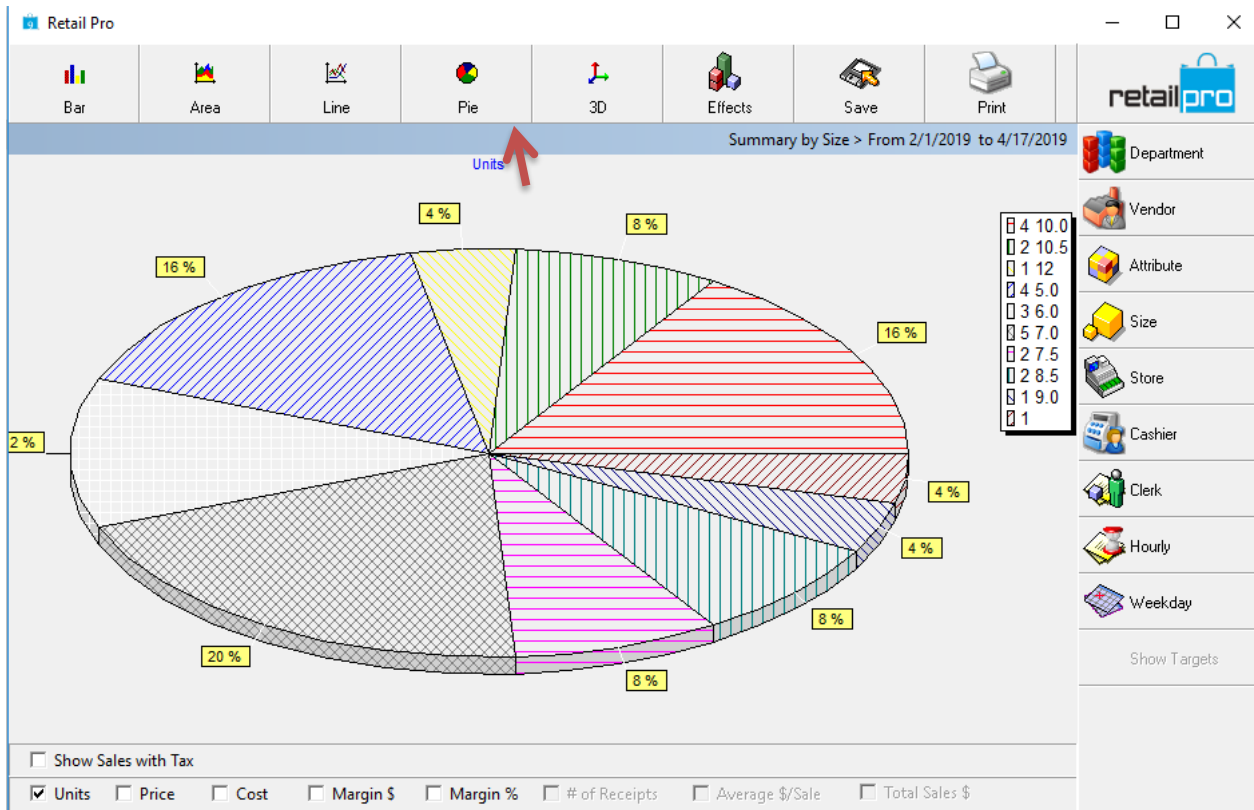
Retail Pro

Bar
Area
Line
Pie
3D
Effects
Save
Print

retailpro

Summary by Size > From 2/1/2019 to 4/17/2019

Units

4 %
8 %
16 %
16 %
2 %
4 %
4 %
8 %
20 %
8 %

4 10.0
2 10.5
1 12
4 5.0
3 6.0
5 7.0
2 7.5
2 8.5
1 9.0
1

Department
Vendor
Attribute
Size
Store
Cashier
Clerk
Hourly
Weekday
Show Targets

Show Sales with Tax

Units
Price
Cost
Margin $
Margin %
# of Receipts
Average $/Sale
Total Sales $